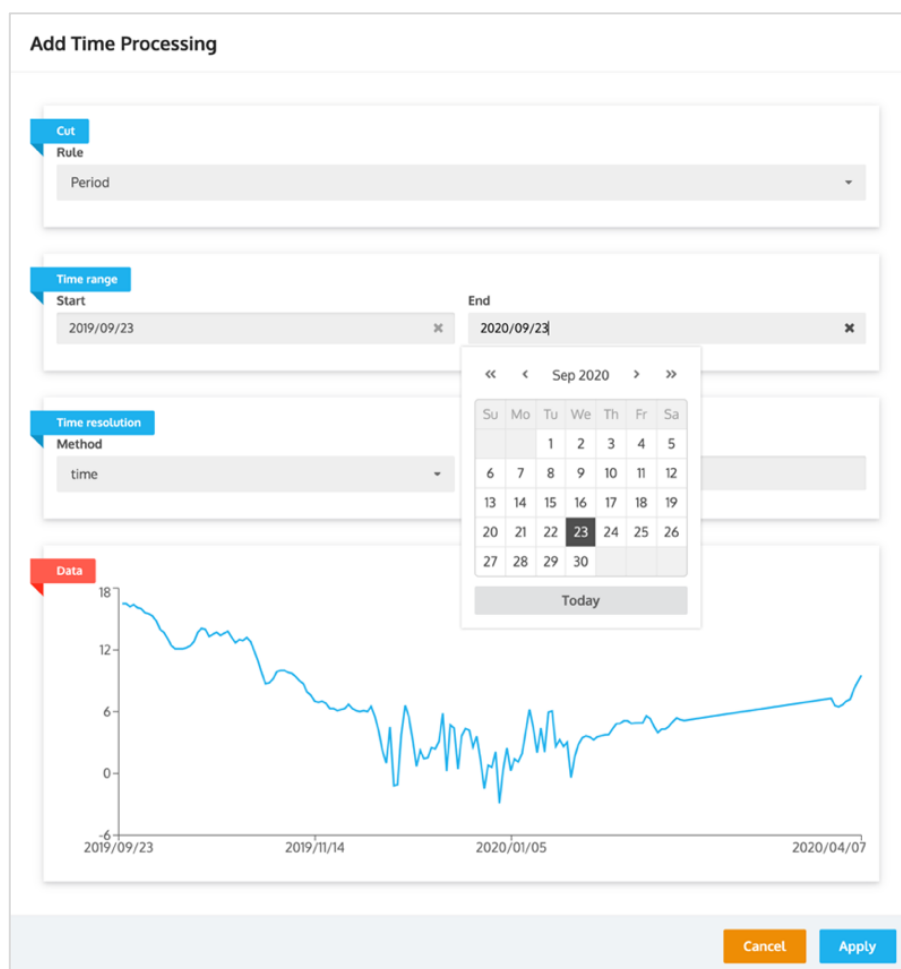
Add Time Processing

Cut

Rule

Period

Time range

Start

2019/09/23

End

2020/09/23

« ‹ Sep 2020 › »

| Su | Mo | Tu | We | Th | Fr | Sa |
|---|---|---|---|---|---|---|
| | | 1 | 2 | 3 | 4 | 5 |
| 6 | 7 | 8 | 9 | 10 | 11 | 12 |
| 13 | 14 | 15 | 16 | 17 | 18 | 19 |
| 20 | 21 | 22 | 23 | 24 | 25 | 26 |
| 27 | 28 | 29 | 30 | | | |

Today

Time resolution

Method

time

Data

18

12

6

0

-6

2019/09/23

2019/11/14

2020/01/05

2020/04/07

Cancel

Apply